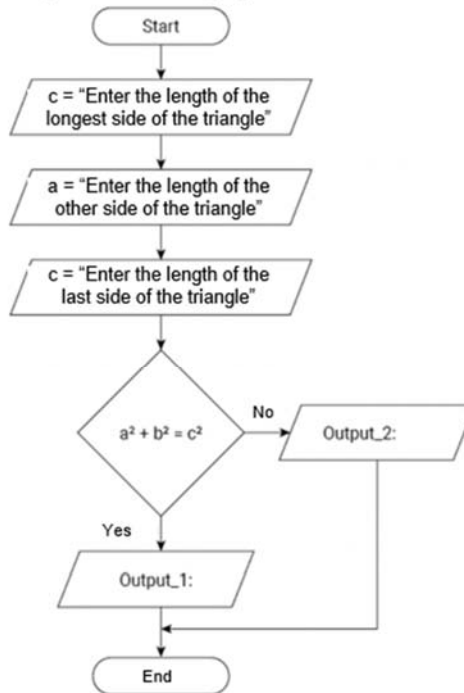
Start

c = "Enter the length of the longest side of the triangle"

a = "Enter the length of the other side of the triangle"

c = "Enter the length of the last side of the triangle"

$a^2 + b^2 = c^2$

No

Output_2:

Yes

Output_1:

End